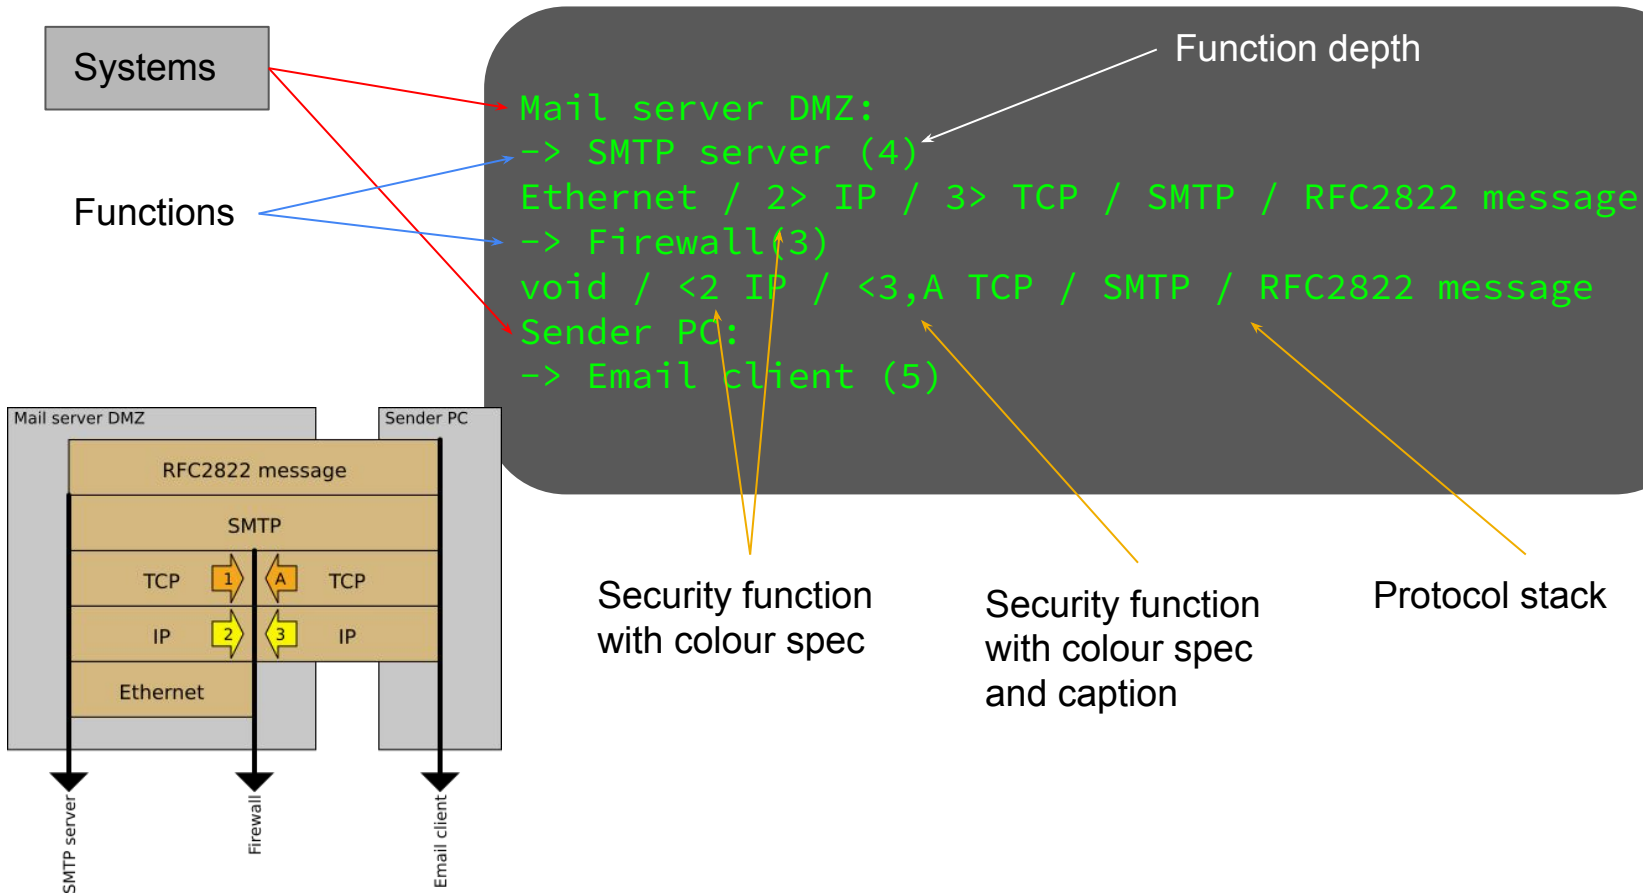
Systems

Functions

Function depth

Mail server DMZ:
-> SMTP server (4)
Ethernet / 2> IP / 3> TCP / SMTP / RFC2822 message
-> Firewall (3)
void / <2 IP / <3,A TCP / SMTP / RFC2822 message
Sender PC:
-> Email client (5)

Mail server DMZ

Sender PC

RFC2822 message

SMTP

TCP 1 A TCP

IP 2 3 IP

Ethernet

SMTP server

Firewall

Email client

Security function with colour spec

Security function with colour spec and caption

Protocol stack